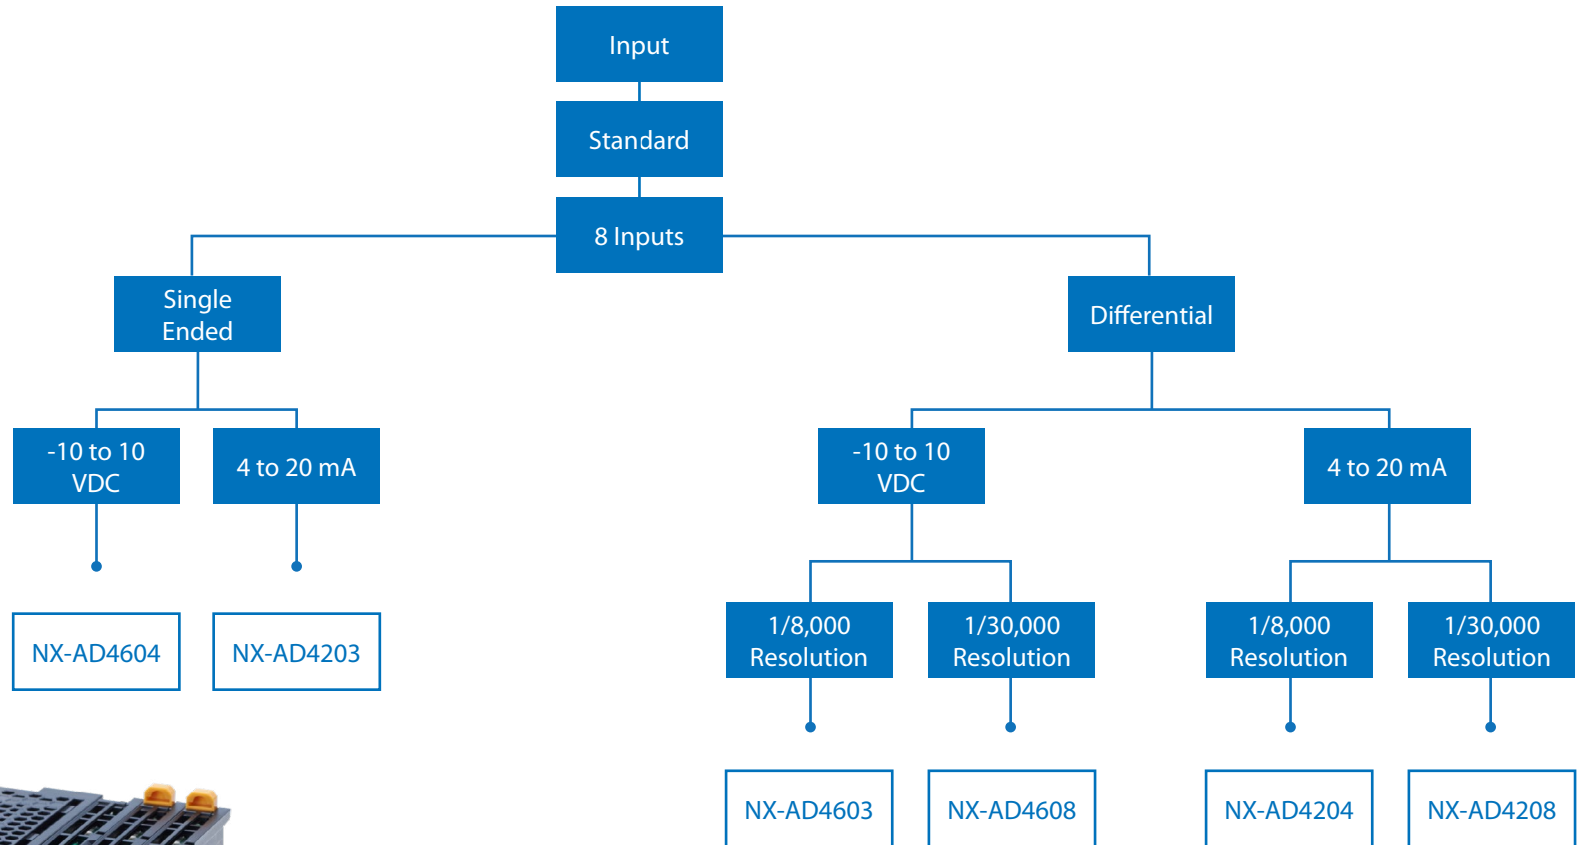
Input

Standard

8 Inputs

Single Ended

Differential

-10 to 10 VDC

4 to 20 mA

-10 to 10 VDC

4 to 20 mA

NX-AD4604

NX-AD4203

1/8,000 Resolution

1/30,000 Resolution

1/8,000 Resolution

1/30,000 Resolution

NX-AD4603

NX-AD4608

NX-AD4204

NX-AD4208